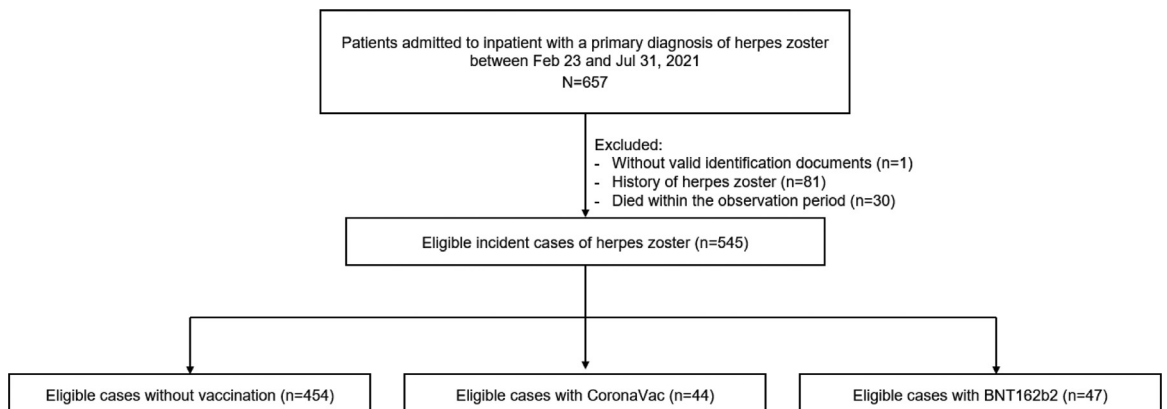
Patients admitted to inpatient with a primary diagnosis of herpes zoster between Feb 23 and Jul 31, 2021
N=657

Excluded:
- Without valid identification documents (n=1)
- History of herpes zoster (n=81)
- Died within the observation period (n=30)

Eligible incident cases of herpes zoster (n=545)

Eligible cases without vaccination (n=454)

Eligible cases with CoronaVac (n=44)

Eligible cases with BNT162b2 (n=47)